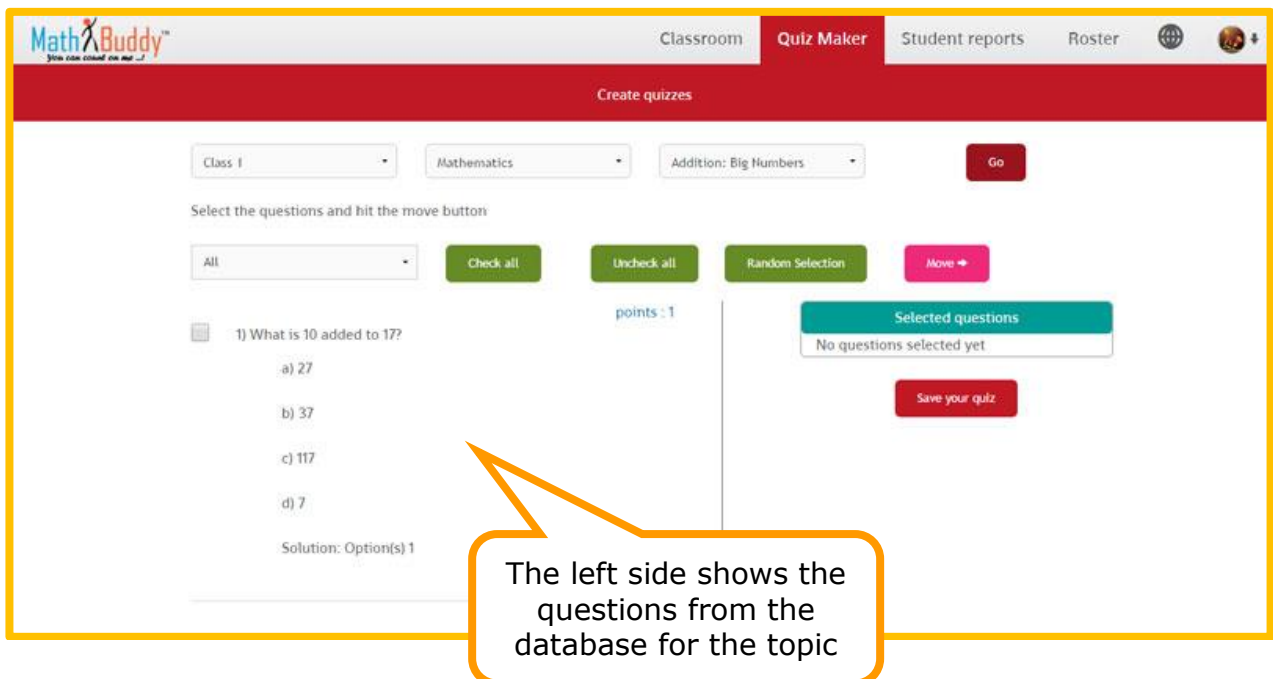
MathBuddy™
You can count on me ..!

Classroom Quiz Maker Student reports Roster

Create quizzes

Class I
Mathematics
Addition: Big Numbers
Go

Select the questions and hit the move button

All
Check all
Uncheck all
Random Selection
Move ➜

points : 1

1) What is 10 added to 17?

a) 27

b) 37

c) 117

d) 7

Solution: Option(s) 1

Selected questions
No questions selected yet

Save your quiz

The left side shows the questions from the database for the topic